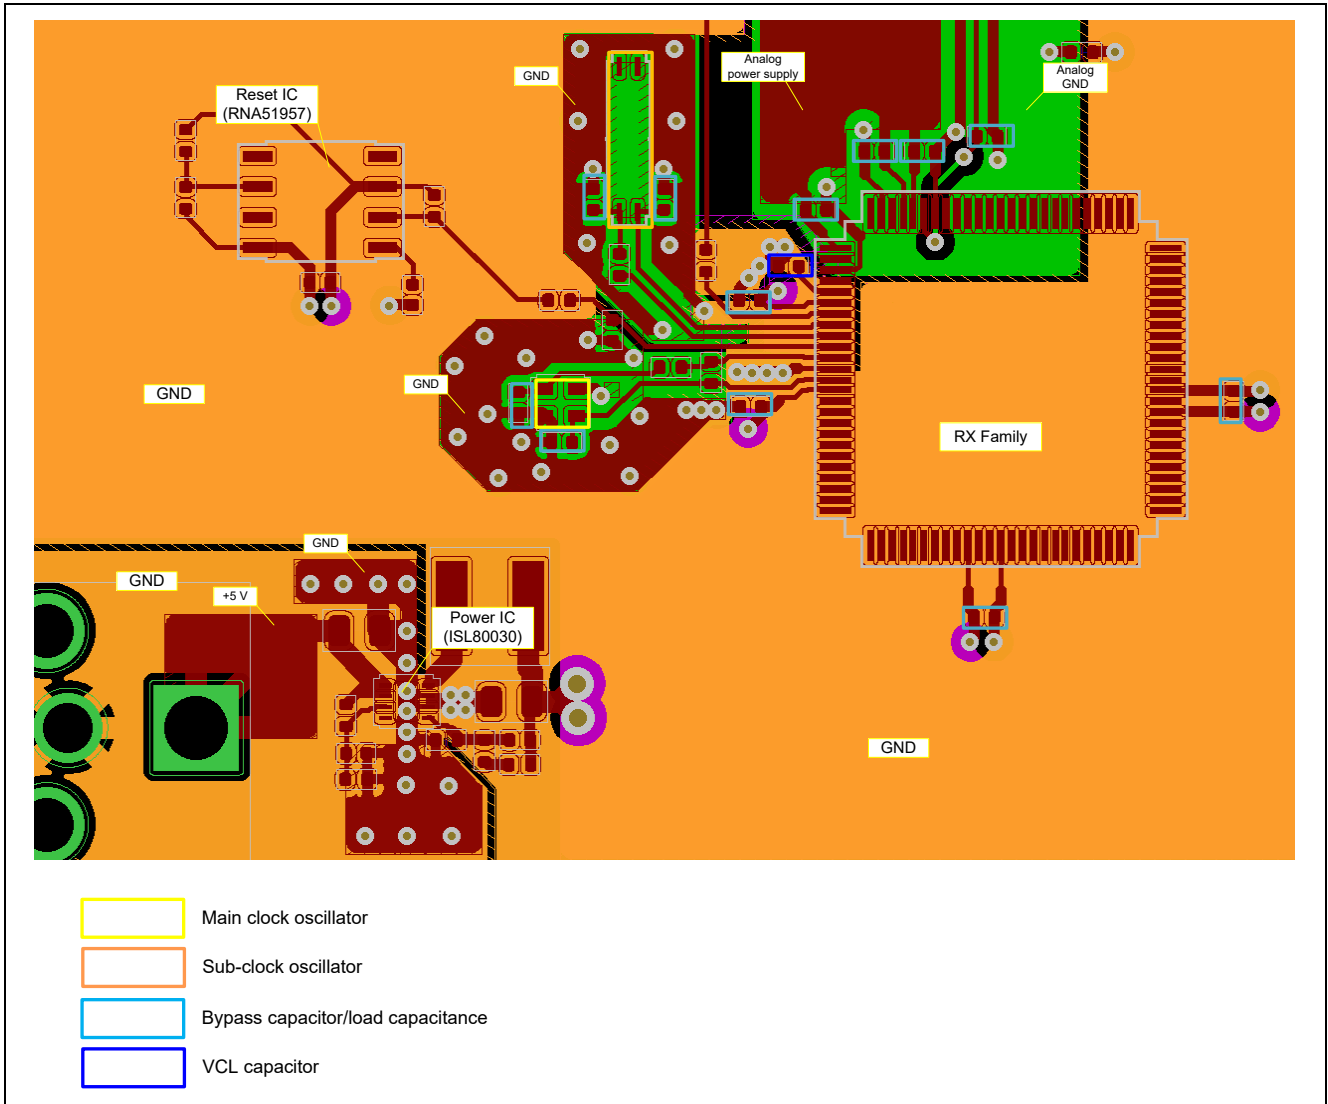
Reset IC
(RNA51957)

GND

Analog
power supply

Analog
GND

GND

GND

RX Family

GND

GND

+5 V

Power IC
(ISL80030)

GND

Main clock oscillator

Sub-clock oscillator

Bypass capacitor/load capacitance

VCL capacitor